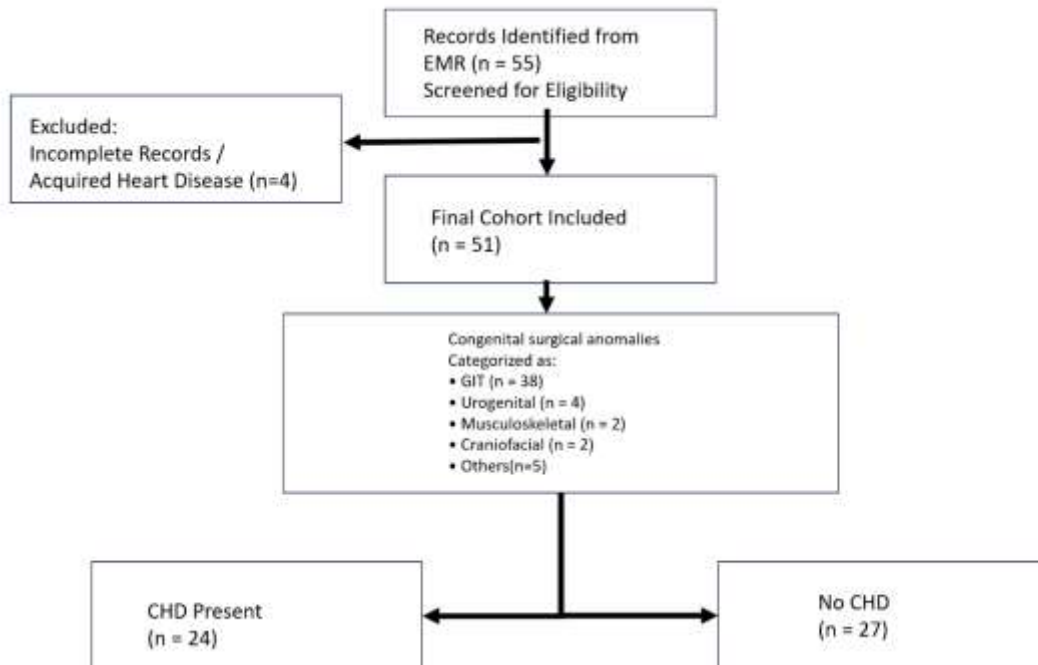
Records Identified from EMR (n = 55)
Screened for Eligibility

Excluded:
Incomplete Records / Acquired Heart Disease (n=4)

Final Cohort Included
(n = 51)

Congenital surgical anomalies
Categorized as:
• GIT (n = 38)
• Urogenital (n = 4)
• Musculoskeletal (n = 2)
• Craniofacial (n = 2)
• Others(n=5)

CHD Present
(n = 24)

No CHD
(n = 27)